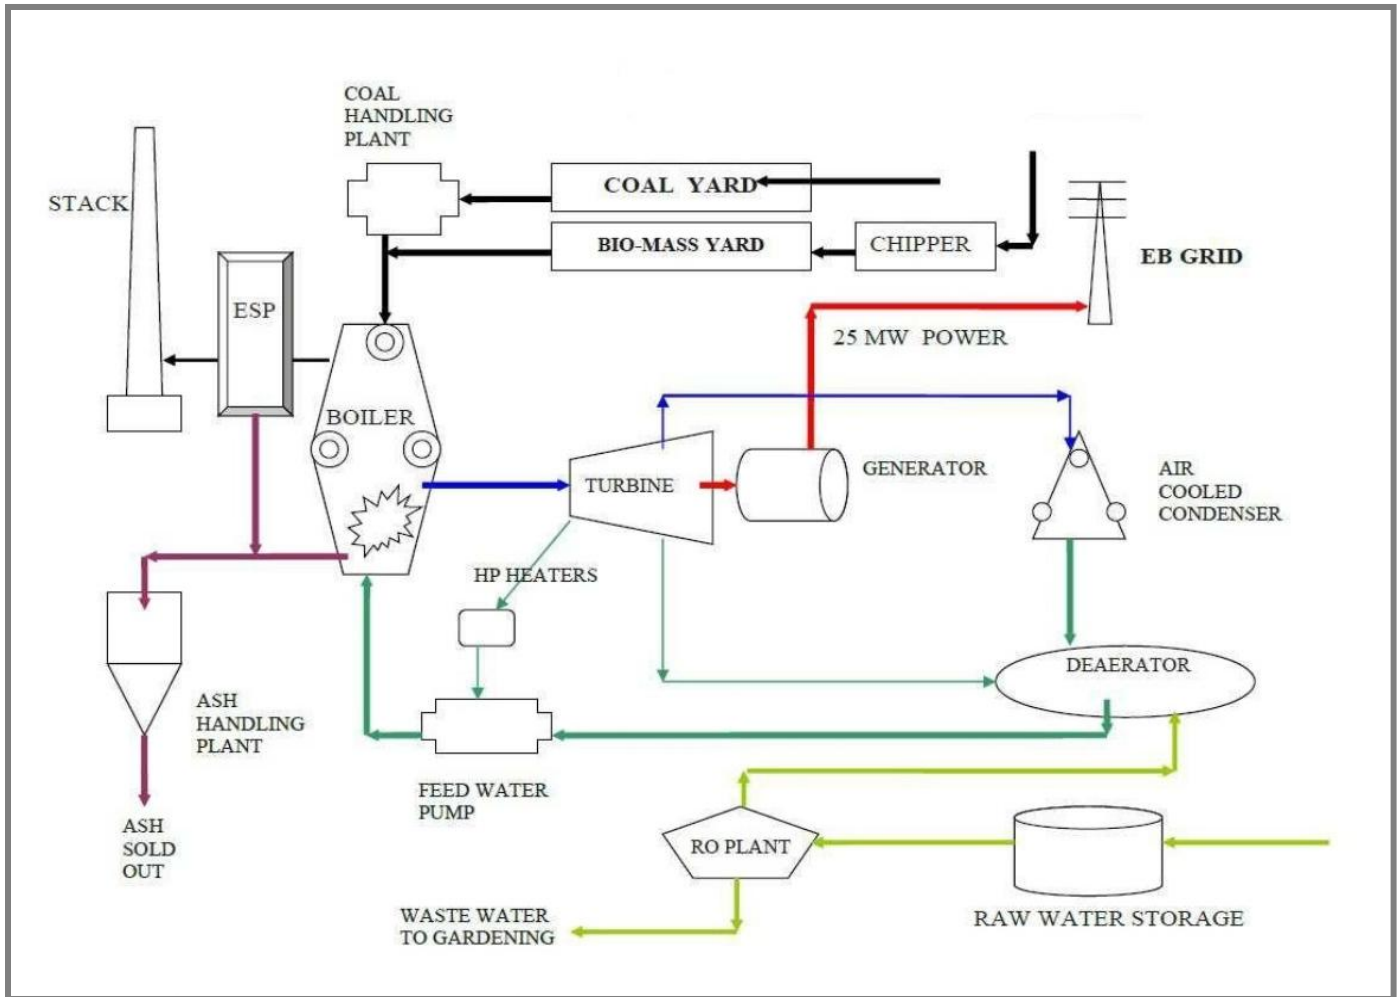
COAL HANDLING PLANT

STACK

COAL YARD

BIO-MASS YARD

CHIPPER

EB GRID

ESP

25 MW POWER

BOILER

GENERATOR

AIR COOLED CONDENSER

TURBINE

HP HEATERS

DEAERATOR

ASH HANDLING PLANT

FEED WATER PUMP

ASH SOLD OUT

RO PLANT

WASTE WATER TO GARDENING

RAW WATER STORAGE